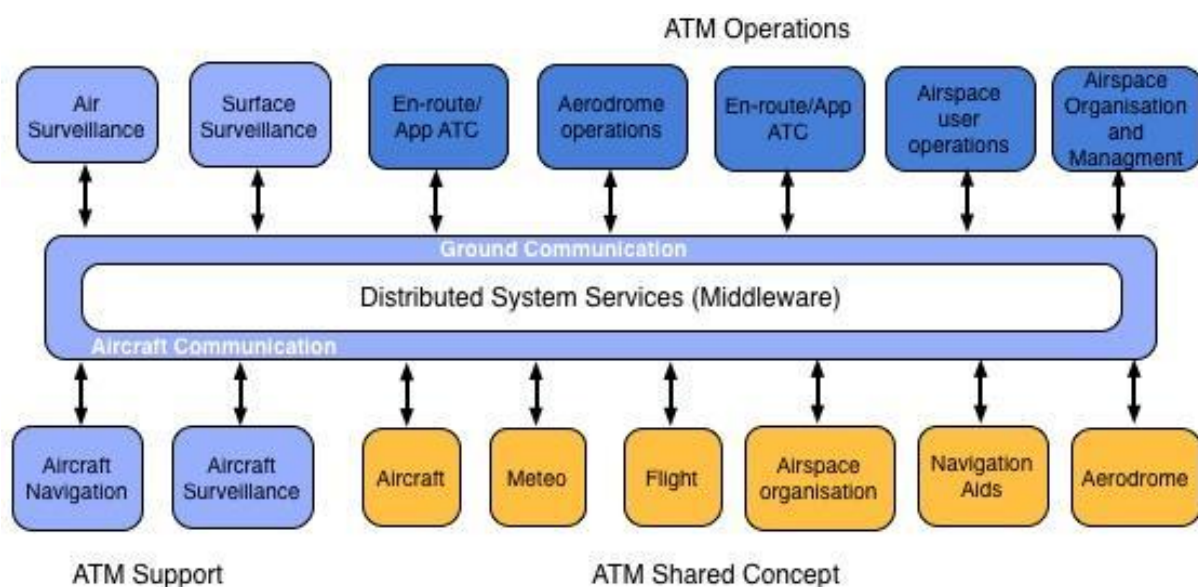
ATM Operations

Air Surveillance

Surface Surveillance

En-route/ App ATC

Aerodrome operations

En-route/App ATC

Airspace user operations

Airspace Organisation and Managment

Ground Communication

Distributed System Services (Middleware)

Aircraft Communication

Aircraft Navigation

Aircraft Surveillance

Aircraft

Meteo

Flight

Airspace organisation

Navigation Aids

Aerodrome

ATM Support

ATM Shared Concept